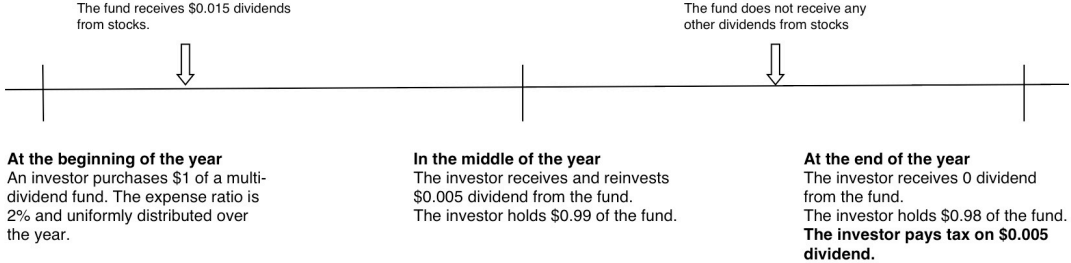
The fund receives \$0.015 dividends from stocks.

The fund does not receive any other dividends from stocks

**At the beginning of the year**
An investor purchases \$1 of a multi-dividend fund. The expense ratio is 2% and uniformly distributed over the year.

**In the middle of the year**
The investor receives and reinvests \$0.005 dividend from the fund.
The investor holds \$0.99 of the fund.

**At the end of the year**
The investor receives 0 dividend from the fund.
The investor holds \$0.98 of the fund.
**The investor pays tax on \$0.005 dividend.**